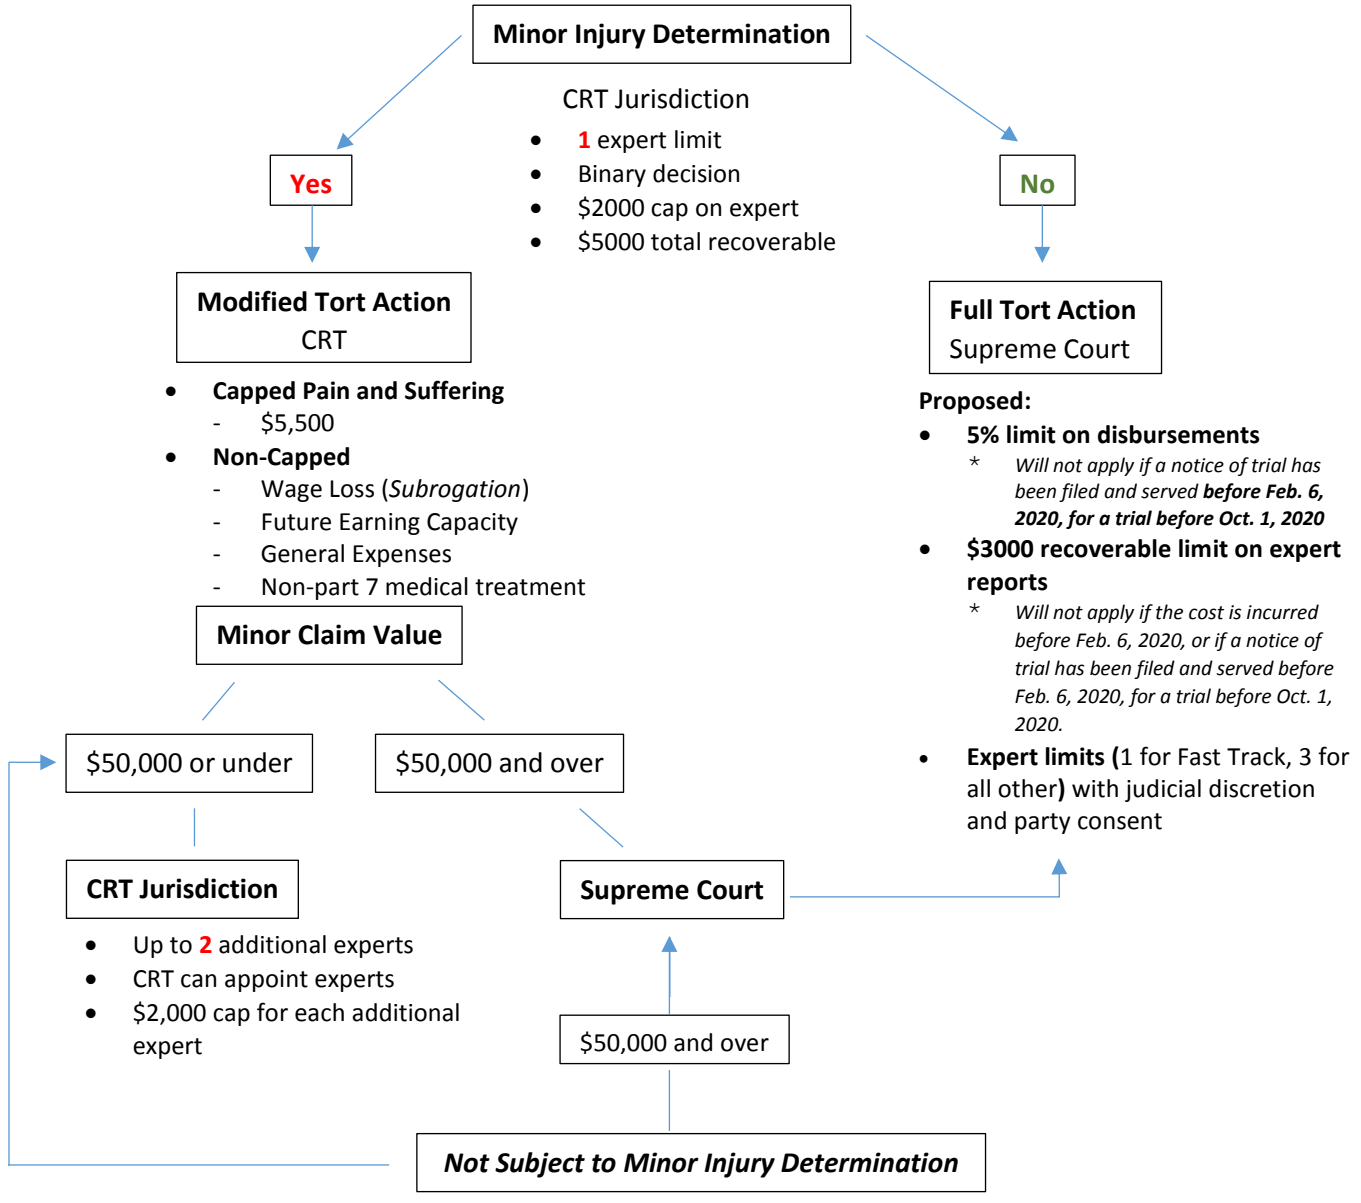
Minor Injury Determination

CRT Jurisdiction

- 1 expert limit
- Binary decision
- \$2000 cap on expert
- \$5000 total recoverable

Yes

No

Modified Tort Action
CRT

- Capped Pain and Suffering
  - \$5,500
- Non-Capped
  - Wage Loss (*Subrogation*)
  - Future Earning Capacity
  - General Expenses
  - Non-part 7 medical treatment

Full Tort Action
Supreme Court

Proposed:

- 5% limit on disbursements
  * *Will not apply if a notice of trial has been filed and served **before Feb. 6, 2020, for a trial before Oct. 1, 2020***
- \$3000 recoverable limit on expert reports
  * *Will not apply if the cost is incurred before Feb. 6, 2020, or if a notice of trial has been filed and served before Feb. 6, 2020, for a trial before Oct. 1, 2020.*
- **Expert limits (**1 for Fast Track, 3 for all other**)** with judicial discretion and party consent

Minor Claim Value

\$50,000 or under

\$50,000 and over

CRT Jurisdiction

- Up to 2 additional experts
- CRT can appoint experts
- \$2,000 cap for each additional expert

Supreme Court

\$50,000 and over

*Not Subject to Minor Injury Determination*